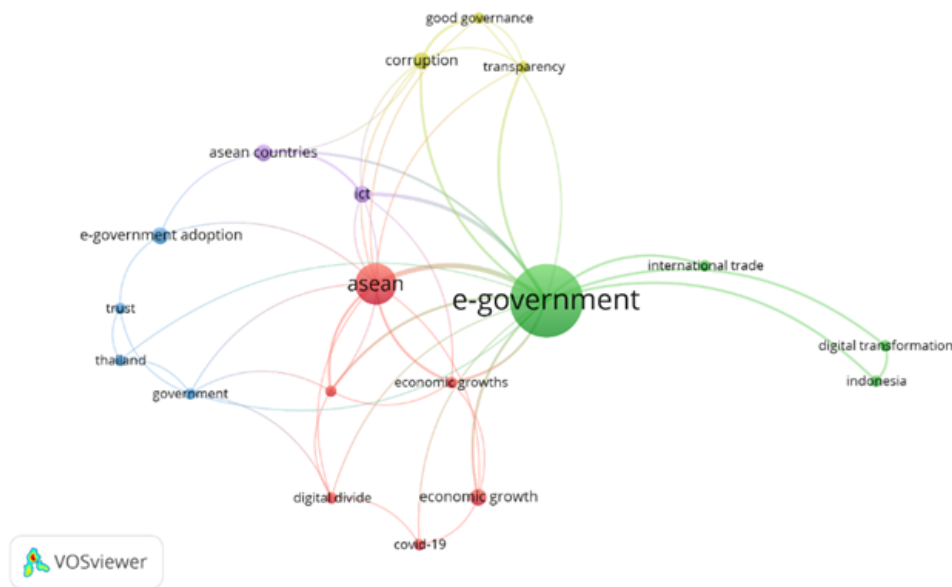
good governance
corruption
transparency
asean countries
ict
e-government adoption
asean
e-government
international trade
trust
digital transformation
thailand
indonesia
economic growths
government
digital divide
economic growth
covid-19
VOSviewer